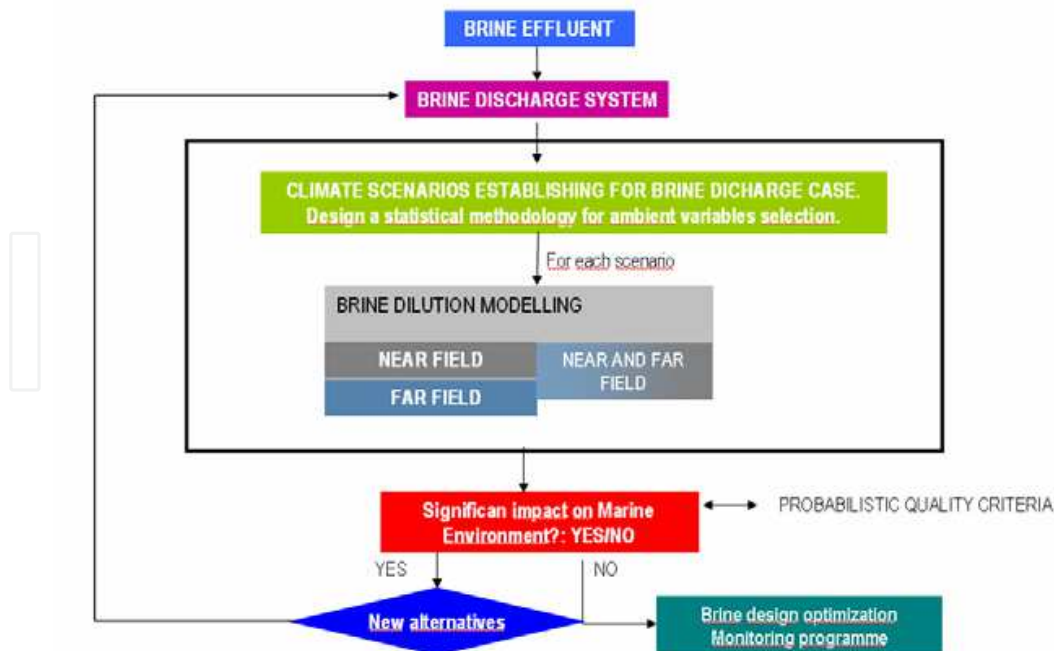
BRINE EFFLUENT

BRINE DISCHARGE SYSTEM

CLIMATE SCENARIOS ESTABLISHING FOR BRINE DICHARGE CASE. Design a statistical methodology for ambient variables selection.

For each scenario

BRINE DILUTION MODELLING

NEAR FIELD

FAR FIELD

NEAR AND FAR FIELD

Significan impact on Marine Environment?: YES/NO

PROBABILISTIC QUALITY CRITERIA

YES

NO

New alternatives

Brine design optimization
Monitoring programme